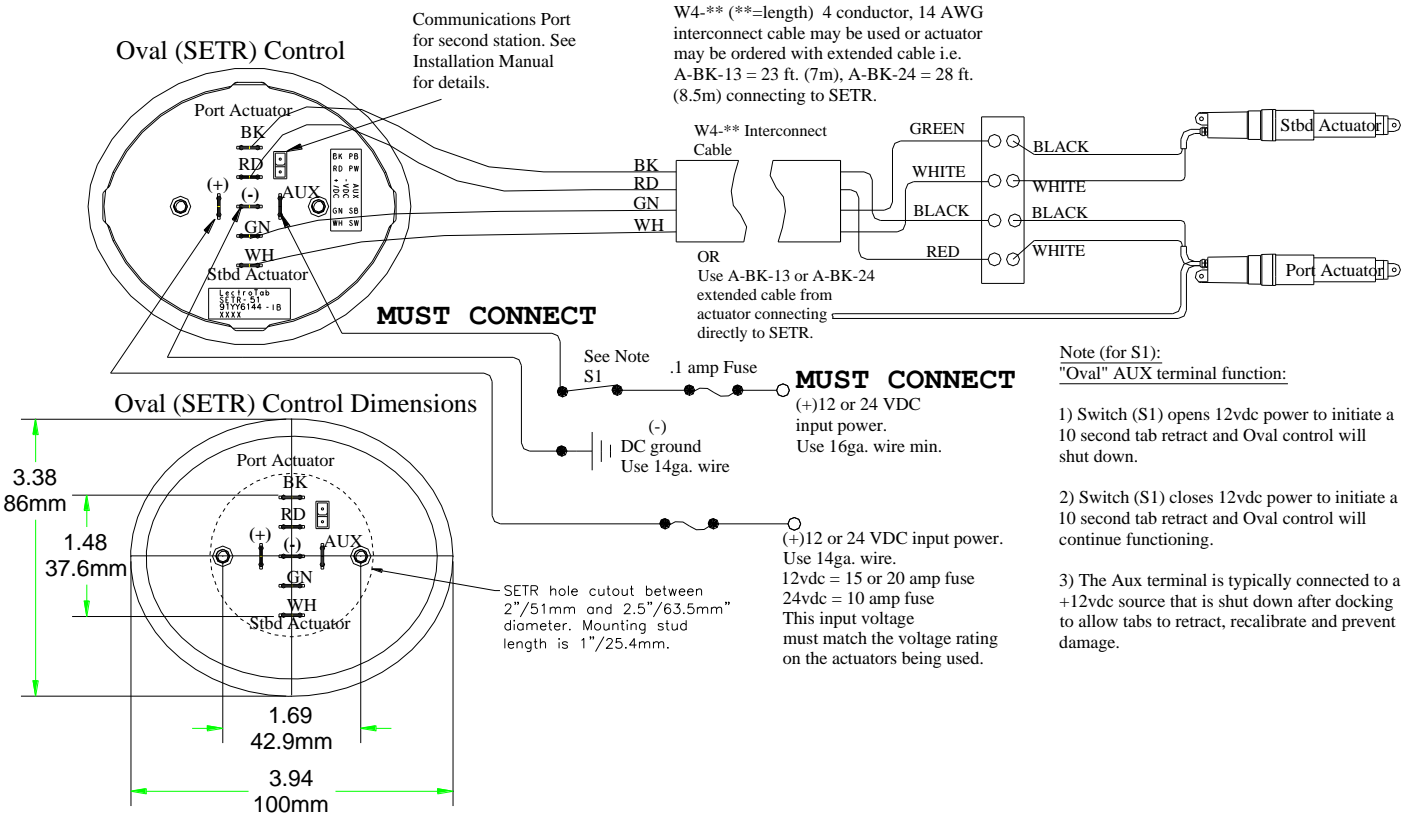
Oval (SETR) Control

Communications Port for second station. See Installation Manual for details.

W4-** (**=length) 4 conductor, 14 AWG interconnect cable may be used or actuator may be ordered with extended cable i.e. A-BK-13 = 23 ft. (7m), A-BK-24 = 28 ft. (8.5m) connecting to SETR.

Port Actuator
BK
RD
(+)
(-)
AUX
GN
WH
Stbd Actuator

BK PB
RD PW
AUX
+VDC
GN SB
WH SW

LectroTab
SETR-51
91YY6144-18
XXXX

W4-** Interconnect Cable

BK
RD
GN
WH

GREEN
WHITE
BLACK
RED

BLACK
WHITE
BLACK
WHITE

Stbd Actuator
Port Actuator

OR
Use A-BK-13 or A-BK-24 extended cable from actuator connecting directly to SETR.

MUST CONNECT

See Note
S1
.1 amp Fuse

MUST CONNECT
(+)12 or 24 VDC input power.
Use 16ga. wire min.

(-)
DC ground
Use 14ga. wire

Note (for S1):
"Oval" AUX terminal function:

1) Switch (S1) opens 12vdc power to initiate a 10 second tab retract and Oval control will shut down.

2) Switch (S1) closes 12vdc power to initiate a 10 second tab retract and Oval control will continue functioning.

3) The Aux terminal is typically connected to a +12vdc source that is shut down after docking to allow tabs to retract, recalibrate and prevent damage.

Oval (SETR) Control Dimensions

Port Actuator
BK
RD
(+)
(-)
AUX
GN
WH
Stbd Actuator

3.38
86mm

1.48
37.6mm

SETR hole cutout between 2"/51mm and 2.5"/63.5mm" diameter. Mounting stud length is 1"/25.4mm.

(+)12 or 24 VDC input power.
Use 14ga. wire.
12vdc = 15 or 20 amp fuse
24vdc = 10 amp fuse
This input voltage must match the voltage rating on the actuators being used.

1.69
42.9mm

3.94
100mm